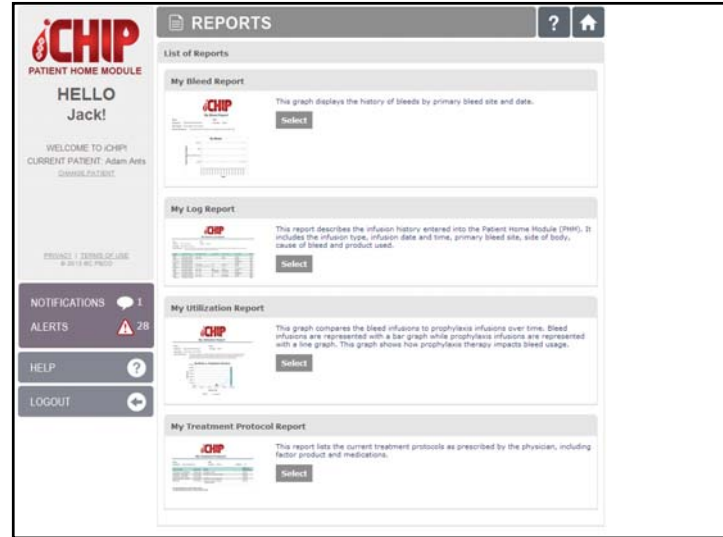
iCHIP
PATIENT HOME MODULE
HELLO Jack!

WELCOME TO iCHIP!
CURRENT PATIENT: Adam Ants
CHANGE PATIENT

PRIVACY | TERMS OF USE
© 2013 BC PBCO

NOTIFICATIONS 1
ALERTS 28
HELP
LOGOUT

REPORTS

List of Reports

My Bleed Report

This graph displays the history of bleeds by primary bleed site and date.

Select

My Log Report

This report describes the infusion history entered into the Patient Home Module (PHM). It includes the infusion type, infusion date and time, primary bleed site, side of body, cause of bleed and product used.

Select

My Utilization Report

This graph compares the bleed infusions to prophylaxis infusions over time. Bleed infusions are represented with a bar graph while prophylaxis infusions are represented with a line graph. This graph shows how prophylaxis therapy impacts bleed usage.

Select

My Treatment Protocol Report

This report lists the current treatment protocols as prescribed by the physician, including factor product and medications.

Select